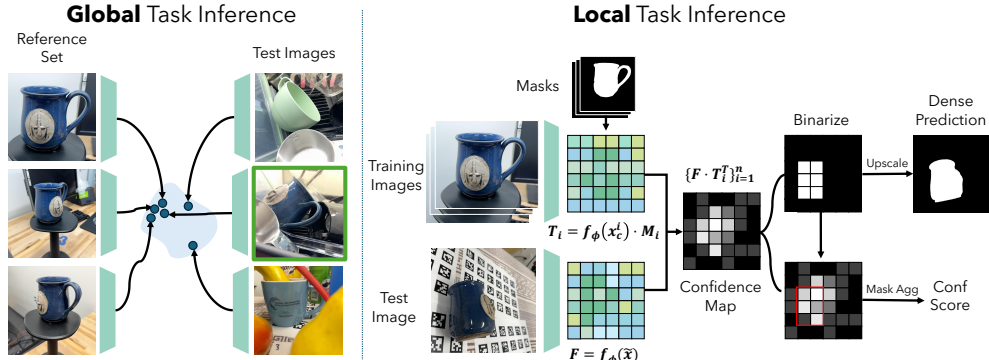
**Global** Task Inference

Reference Set

Test Images

**Local** Task Inference

Masks

Training Images

$\boldsymbol{T_i = f_\phi(x_c^i) \cdot M_i}$

$\{\boldsymbol{F} \cdot \boldsymbol{T}_i^T\}_{i=1}^n$

Test Image

$\boldsymbol{F = f_\phi(\tilde{x})}$

Confidence Map

Binarize

Upscale

Dense Prediction

Mask Agg

Conf Score